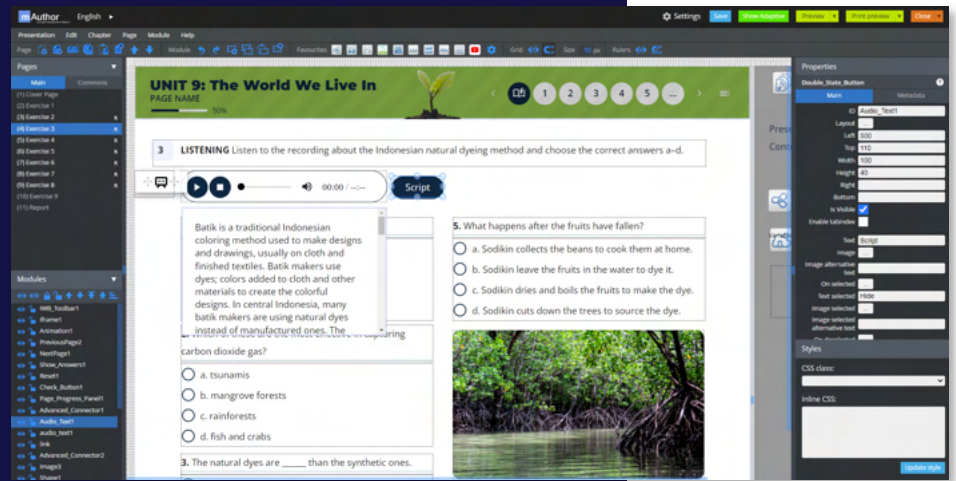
mAuthor English ▸

Settings Save Show Adaptive Preview ▾ Print preview ▾ Close ▾

Presentation Edit Chapter Page Module Help

Page Module Favourites Grid Size 10 px Rulers

Pages

Main Commons

(1) Cover Page
(2) Exercise 1
(3) Exercise 2
(4) Exercise 3
(5) Exercise 4
(6) Exercise 5
(7) Exercise 6
(8) Exercise 7
(9) Exercise 8
(10) Exercise 9
(11) Report

Modules

WAI_Toolbar1
iframe1
Animation1
PreviousPage2
NextPage1
Show_Answers1
Reset1
Check_Button1
Page_Progress_Panel1
Advanced_Connector1
Audio_Text1
audio_text1
link
Advanced_Connector2
image3
Shape1

UNIT 9: The World We Live In
PAGE NAME
50%

1 2 3 4 5 ...

3 LISTENING Listen to the recording about the Indonesian natural dyeing method and choose the correct answers a–d.

00:00 / --:--

Script

Batik is a traditional Indonesian coloring method used to make designs and drawings, usually on cloth and finished textiles. Batik makers use dyes; colors added to cloth and other materials to create the colorful designs. In central Indonesia, many batik makers are using natural dyes instead of manufactured ones. The

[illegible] carbon dioxide gas?

a. tsunamis
b. mangrove forests
c. rainforests
d. fish and crabs

3. The natural dyes are _____ than the synthetic ones.

5. What happens after the fruits have fallen?

a. Sodikin collects the beans to cook them at home.
b. Sodikin leaves the fruits in the water to dye it.
c. Sodikin dries and boils the fruits to make the dye.
d. Sodikin cuts down the trees to source the dye.

Pres
Cont

Properties

Double_State_Button

Main Metadata

ID Audio_Text1
Layout
Left 500
Top 110
Width 100
Height 40
Right
Bottom
Is Visible
Enable tabindex
Text Script
Image
Image alternative text
On selected
Text selected Hide
Image selected
Image selected alternative text
On deselected

Styles

CSS class:

Inline CSS:

Update style